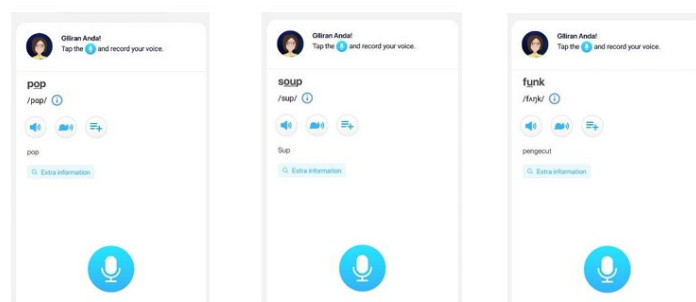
Giliran Anda!
Tap the and record your voice.

pop
/pɑp/

pop

Extra information

Giliran Anda!
Tap the and record your voice.

soup
/sup/

Sup

Extra information

Giliran Anda!
Tap the and record your voice.

funk
/fʌŋk/

pengecut

Extra information